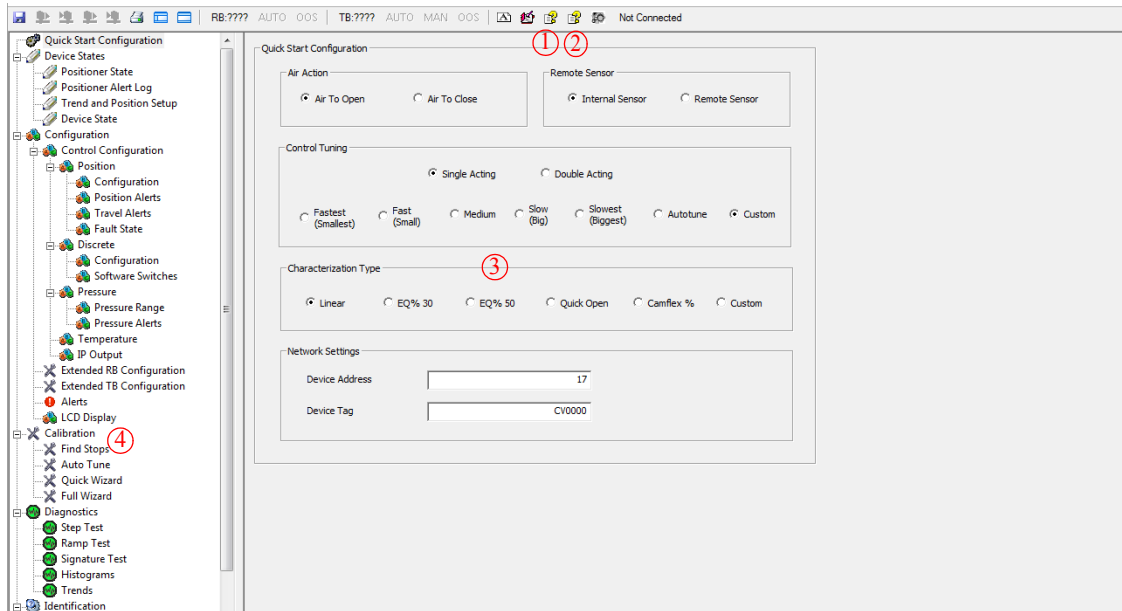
RB:???? AUTO OOS | TB:???? AUTO MAN OOS | Not Connected

Quick Start Configuration
Device States
Positioner State
Positioner Alert Log
Trend and Position Setup
Device State
Configuration
Control Configuration
Position
Configuration
Position Alerts
Travel Alerts
Fault State
Discrete
Configuration
Software Switches
Pressure
Pressure Range
Pressure Alerts
Temperature
IP Output
Extended RB Configuration
Extended TB Configuration
Alerts
LCD Display
Calibration ④
Find Stops
Auto Tune
Quick Wizard
Full Wizard
Diagnostics
Step Test
Ramp Test
Signature Test
Histograms
Trends
Identification

① ②

Quick Start Configuration

Air Action
Air To Open
Air To Close

Remote Sensor
Internal Sensor
Remote Sensor

Control Tuning
Single Acting
Double Acting
Fastest (Smallest)
Fast (Small)
Medium
Slow (Big)
Slowest (Biggest)
Autotune
Custom

③
Characterization Type
Linear
EQ% 30
EQ% 50
Quick Open
Camflex %
Custom

Network Settings
Device Address 17
Device Tag CV0000